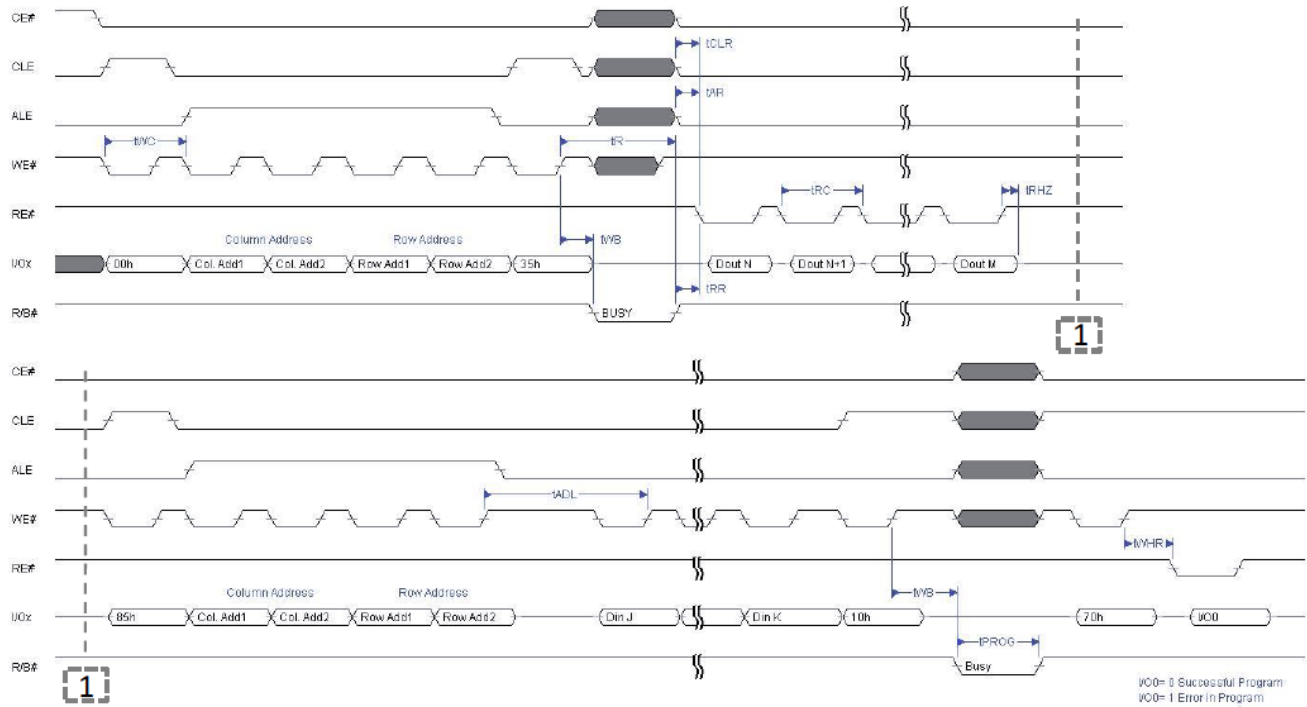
CE#

CLE

ALE

WE#

RE#

I/Ox

R/B#

tCLR

tAR

tWC

tR

tRC

tRHZ

Column Address

Row Address

tWB

00h

Col. Add1

Col. Add2

Row Add1

Row Add2

35h

Dout N

Dout N+1

Dout M

tRR

BUSY

1

CE#

CLE

ALE

WE#

RE#

I/Ox

R/B#

tADL

tWHR

Column Address

Row Address

tWB

85h

Col. Add1

Col. Add2

Row Add1

Row Add2

Din J

Din K

10h

70h

I/O0

tPROG

Busy

1

I/O0= 0 Successful Program
I/O0= 1 Error in Program